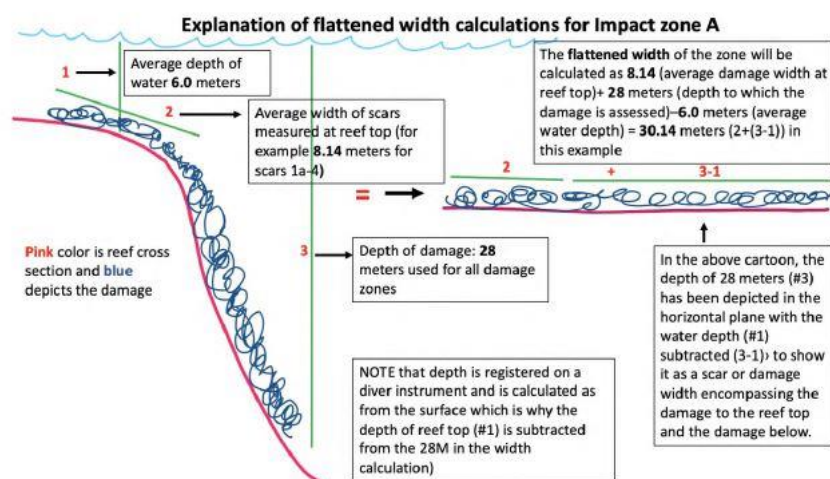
Explanation of flattened width calculations for Impact zone A

1

Average depth of water **6.0** meters

2

Average width of scars measured at reef top (for example **8.14** meters for scars 1a-4)

The **flattened width** of the zone will be calculated as **8.14** (average damage width at reef top)+ **28** meters (depth to which the damage is assessed)–**6.0** meters (average water depth) = **30.14** meters (2+(3-1)) in this example

=

2

+

3-1

**Pink** color is reef cross section and **blue** depicts the damage

3

Depth of damage: **28** meters used for all damage zones

In the above cartoon, the depth of 28 meters (#3) has been depicted in the horizontal plane with the water depth (#1) subtracted (3-1)› to show it as a scar or damage width encompassing the damage to the reef top and the damage below.

NOTE that depth is registered on a diver instrument and is calculated as from the surface which is why the depth of reef top (#1) is subtracted from the 28M in the width calculation)